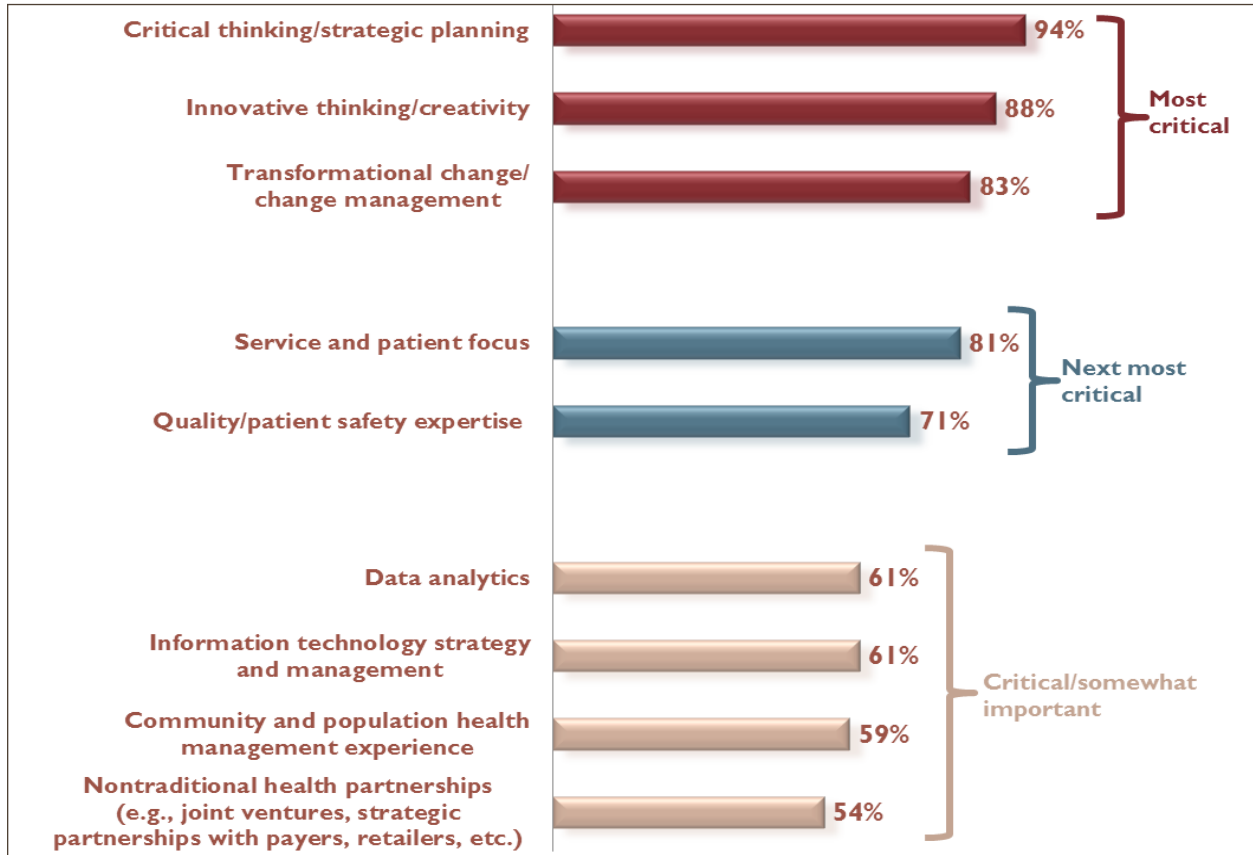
Critical thinking/strategic planning
94%

Innovative thinking/creativity
88%

Transformational change/ change management
83%

Most critical

Service and patient focus
81%

Quality/patient safety expertise
71%

Next most critical

Data analytics
61%

Information technology strategy and management
61%

Community and population health management experience
59%

Nontraditional health partnerships (e.g., joint ventures, strategic partnerships with payers, retailers, etc.)
54%

Critical/somewhat important